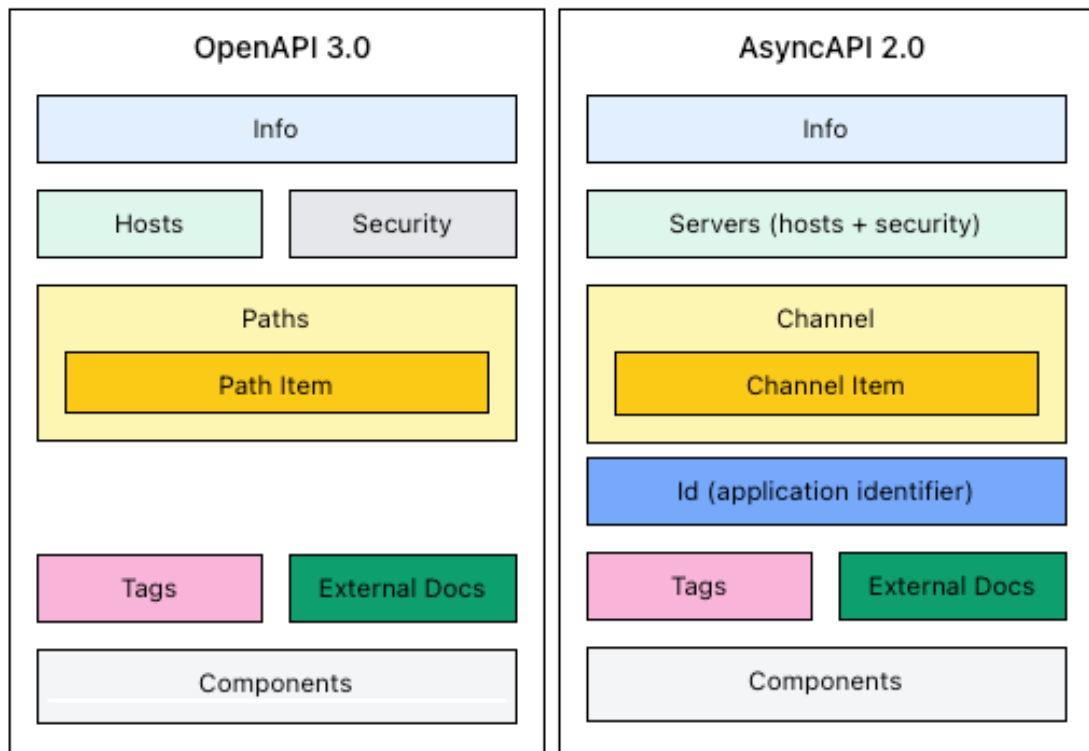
OpenAPI 3.0

Info

Hosts

Security

Paths

Path Item

Tags

External Docs

Components

AsyncAPI 2.0

Info

Servers (hosts + security)

Channel

Channel Item

Id (application identifier)

Tags

External Docs

Components